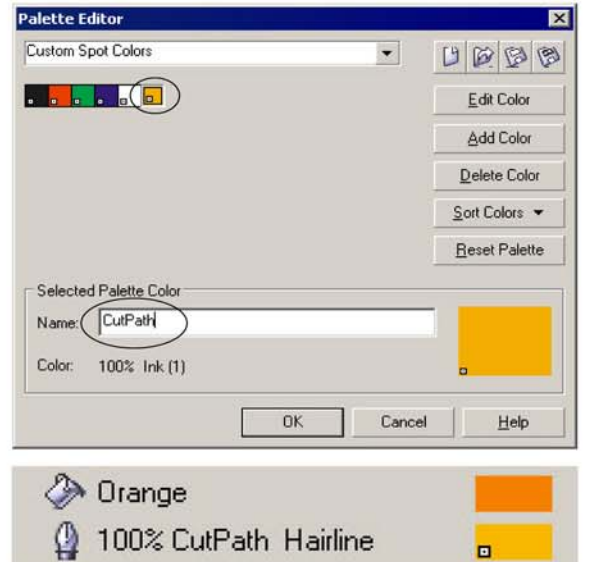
Palette Editor

Custom Spot Colors

Edit Color

Add Color

Delete Color

Sort Colors

Reset Palette

Selected Palette Color

Name: CutPath

Color: 100% Ink (1)

OK

Cancel

Help

Orange

100% CutPath Hairline